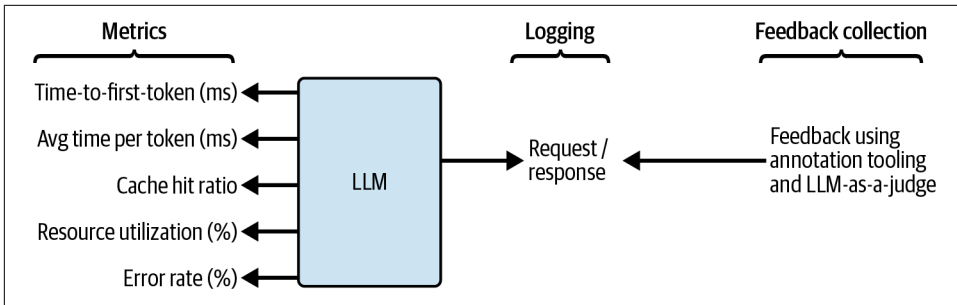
Metrics

Logging

Feedback collection

Time-to-first-token (ms)

Avg time per token (ms)

Cache hit ratio

Resource utilization (%)

Error rate (%)

LLM

Request / response

Feedback using annotation tooling and LLM-as-a-judge